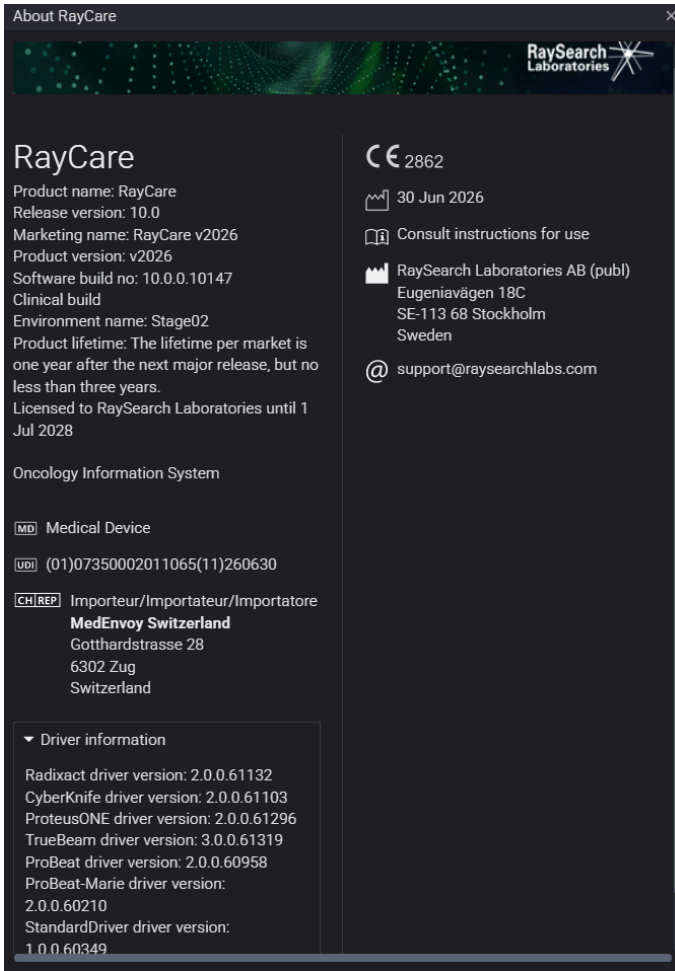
About RayCare

×

RaySearch Laboratories

RayCare
Product name: RayCare
Release version: 10.0
Marketing name: RayCare v2026
Product version: v2026
Software build no: 10.0.0.10147
Clinical build
Environment name: Stage02
Product lifetime: The lifetime per market is one year after the next major release, but no less than three years.
Licensed to RaySearch Laboratories until 1 Jul 2028

Oncology Information System

MD Medical Device

UDI (01)07350002011065(11)260630

CH REP Importeur/Importateur/Importatore
MedEnvoy Switzerland
Gotthardstrasse 28
6302 Zug
Switzerland

▾ Driver information

Radixact driver version: 2.0.0.61132
CyberKnife driver version: 2.0.0.61103
ProteusONE driver version: 2.0.0.61296
TrueBeam driver version: 3.0.0.61319
ProBeat driver version: 2.0.0.60958
ProBeat-Marie driver version: 2.0.0.60210
StandardDriver driver version: 1.0.0.60349

CE 2862

30 Jun 2026

Consult instructions for use

RaySearch Laboratories AB (publ)
Eugeniavägen 18C
SE-113 68 Stockholm
Sweden

@ support@raysearchlabs.com